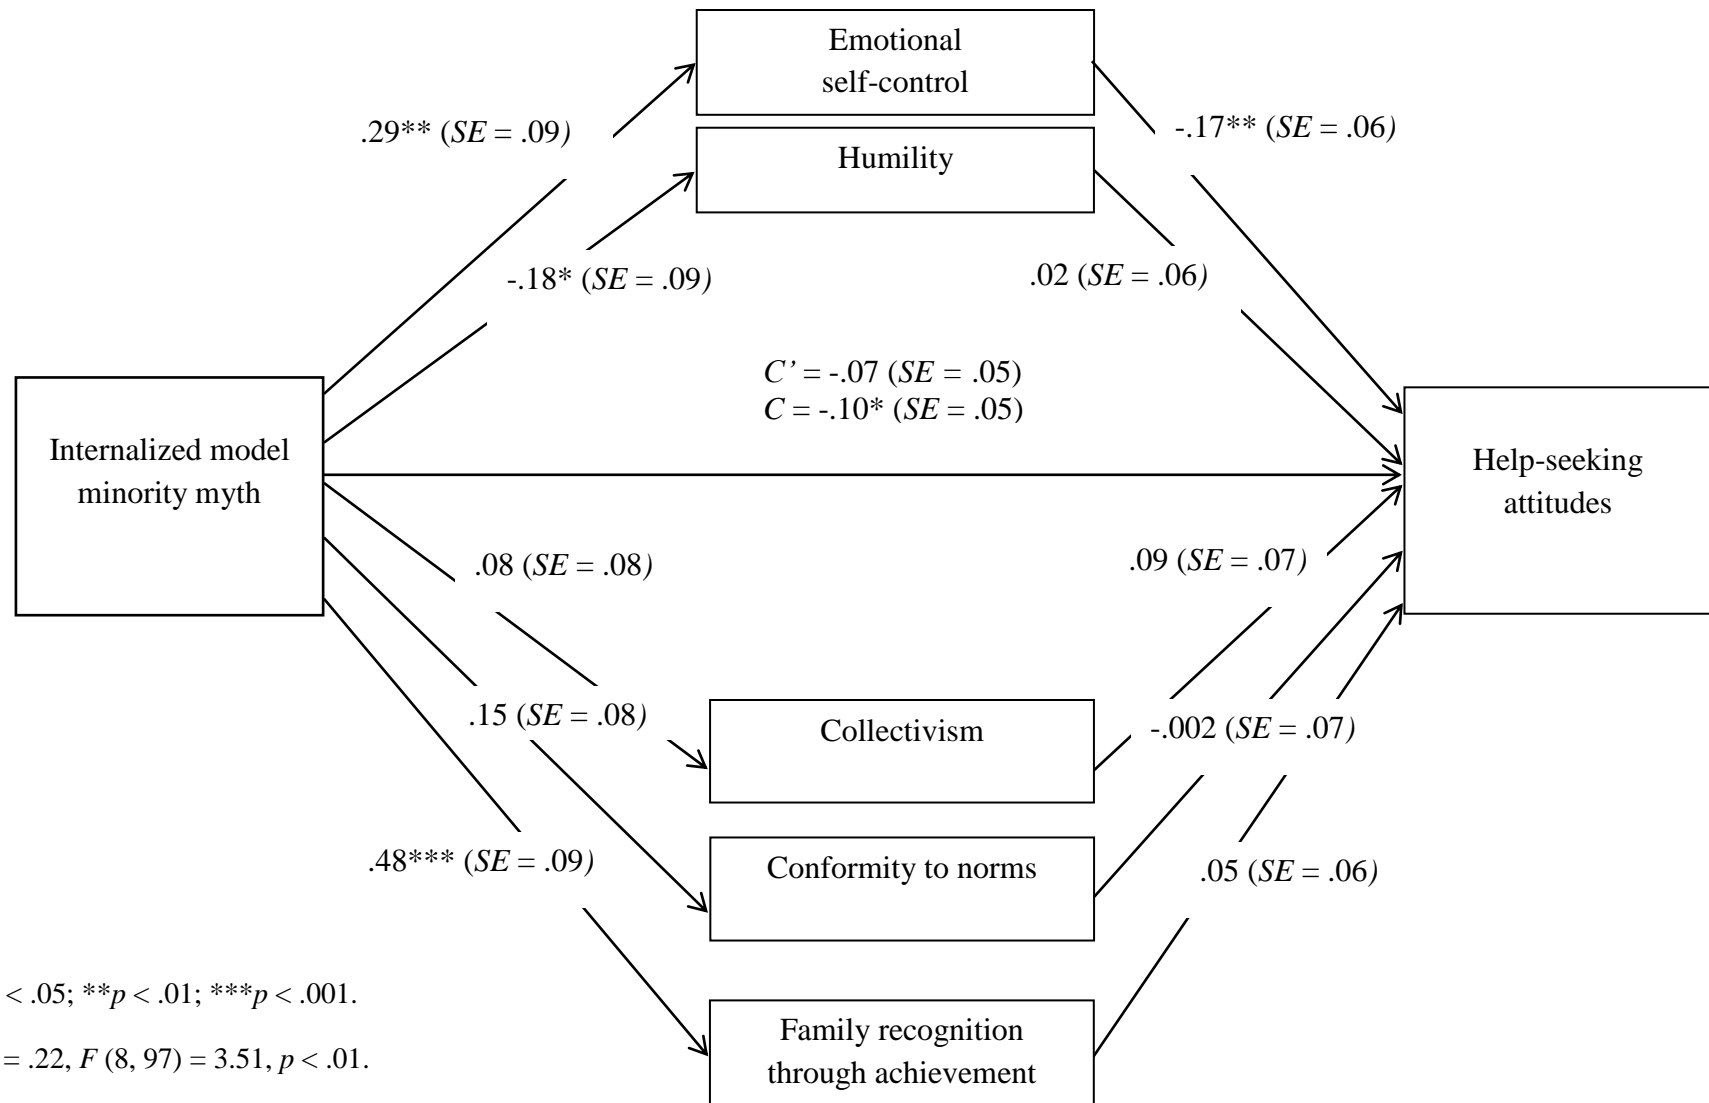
Emotional self-control

Humility

.29** (*SE* = .09)

-.18* (*SE* = .09)

-.17** (*SE* = .06)

.02 (*SE* = .06)

*C'* = -.07 (*SE* = .05)
*C* = -.10* (*SE* = .05)

Internalized model minority myth

Help-seeking attitudes

.08 (*SE* = .08)

.09 (*SE* = .07)

.15 (*SE* = .08)

Collectivism

-.002 (*SE* = .07)

.48*** (*SE* = .09)

Conformity to norms

.05 (*SE* = .06)

< .05; \*\**p* < .01; \*\*\**p* < .001.

= .22, *F* (8, 97) = 3.51, *p* < .01.

Family recognition through achievement